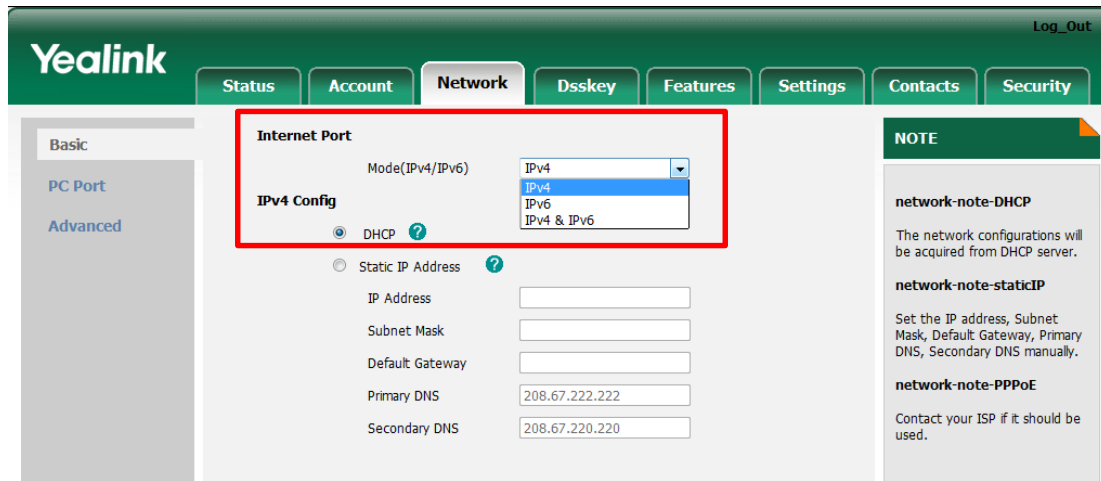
Log_Out

Yealink

Status Account Network Dsskey Features Settings Contacts Security

Basic

PC Port

Advanced

Internet Port

Mode(IPv4/IPv6) IPv4

IPv4
IPv6
IPv4 & IPv6

IPv4 Config

DHCP ?

Static IP Address ?

IP Address

Subnet Mask

Default Gateway

Primary DNS 208.67.222.222

Secondary DNS 208.67.220.220

NOTE

network-note-DHCP

The network configurations will be acquired from DHCP server.

network-note-staticIP

Set the IP address, Subnet Mask, Default Gateway, Primary DNS, Secondary DNS manually.

network-note-PPPoE

Contact your ISP if it should be used.